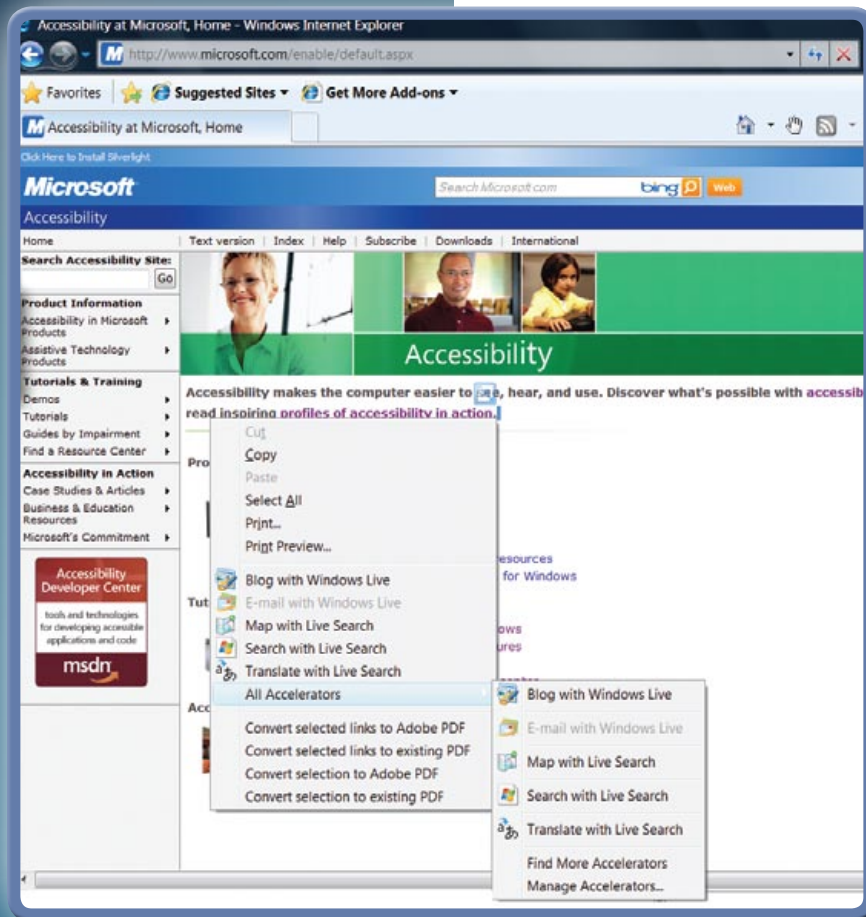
Accessibility at Microsoft, Home - Windows Internet Explorer

http://www.microsoft.com/enable/default.aspx

Favorites | Suggested Sites ▾ Get More Add-ons ▾

Accessibility at Microsoft, Home

Click Here to Install Silverlight

Microsoft

Search Microsoft.com bing Web

Accessibility

Home | Text version | Index | Help | Subscribe | Downloads | International

Search Accessibility Site:
Go

Product Information
Accessibility in Microsoft Products
Assistive Technology Products

Tutorials & Training
Demos
Tutorials
Guides by Impairment
Find a Resource Center

Accessibility in Action
Case Studies & Articles
Business & Education Resources
Microsoft's Commitment

Accessibility Developer Center
tools and technologies for developing accessible applications and code
msdn

Accessibility

Accessibility makes the computer easier to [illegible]e, hear, and use. Discover what's possible with accessib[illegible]
read inspiring profiles of accessibility in action.

Pro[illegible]
Tut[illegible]
Acc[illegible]
esources
for Windows
ows
ures

Cut
Copy
Paste
Select All
Print...
Print Preview...
Blog with Windows Live
E-mail with Windows Live
Map with Live Search
Search with Live Search
Translate with Live Search
All Accelerators
Convert selected links to Adobe PDF
Convert selected links to existing PDF
Convert selection to Adobe PDF
Convert selection to existing PDF

Blog with Windows Live
E-mail with Windows Live
Map with Live Search
Search with Live Search
Translate with Live Search
Find More Accelerators
Manage Accelerators...